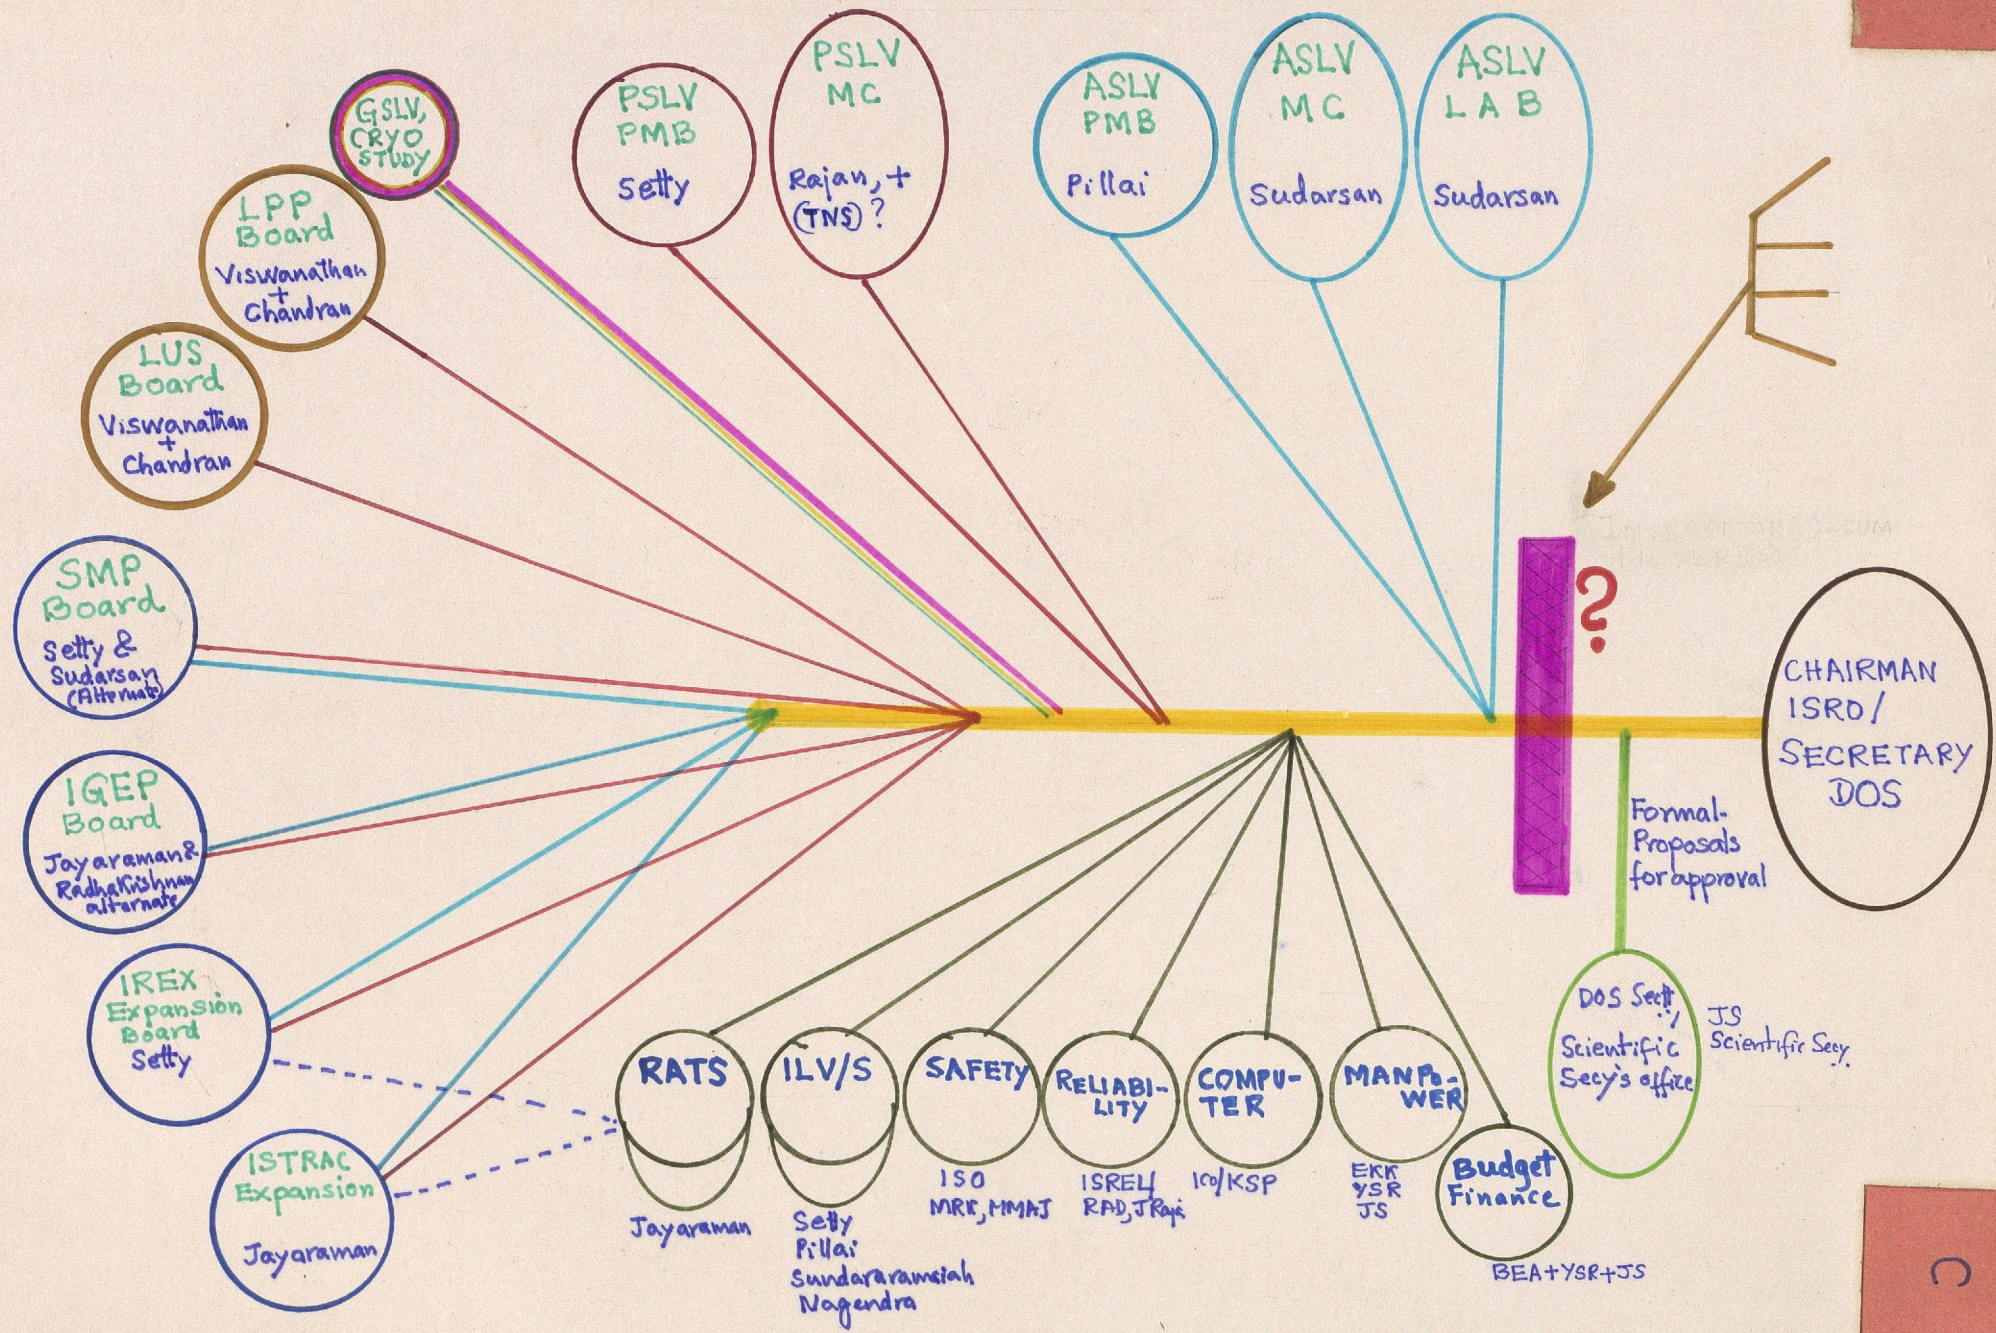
GSLV, CRYO STUDY

LPP Board Viswanathan + Chandran

LUS Board Viswanathan + Chandran

SMP Board Setty & Sudarsan (Alternate)

IGEP Board Jayaraman & Radhakrishnan alternate

IREX Expansion Board Setty

ISTRAC Expansion Jayaraman

PSLV PMB Setty

PSLV MC Rajan, + (TNS)?

ASLV PMB Pillai

ASLV MC Sudarsan

ASLV LAB Sudarsan

?

CHAIRMAN ISRO/ SECRETARY DOS

Formal Proposals for approval

DOS Secft / Scientific Secy's office

JS Scientific Secy.

RATS
Jayaraman

ILV/S
Setty Pillai Sundararamaiah Nagendra

SAFETY
ISO MRK, MMAJ

RELIABILITY
ISREL/ RAD, J Raju

COMPUTER
ICO/KSP

MANPOWER
EKK YSR JS

Budget Finance
BEA+YSR+JS